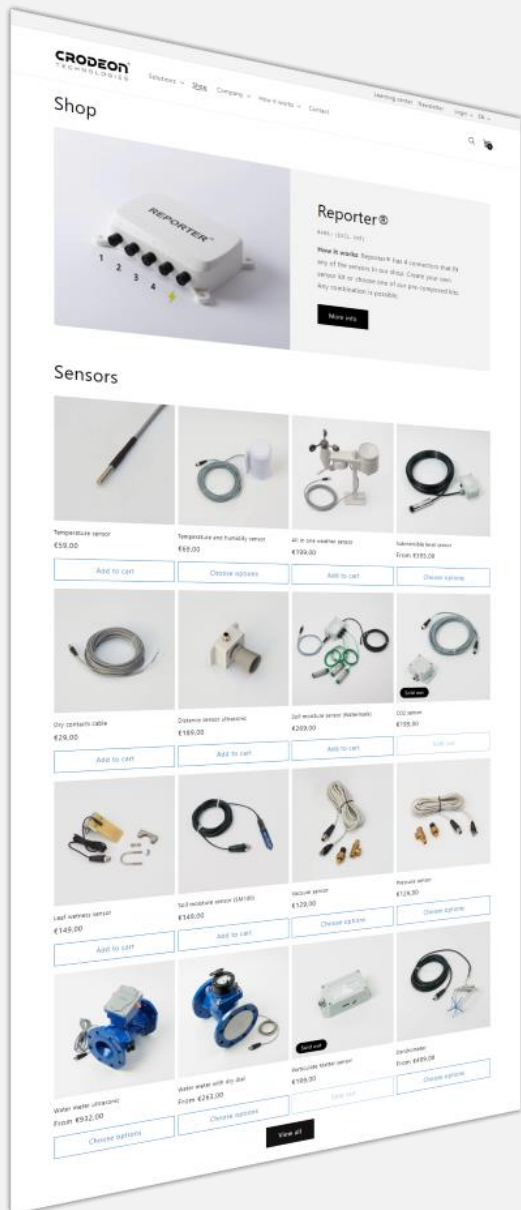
CRODEON TECHNOLOGIES

Solutions Shop Company How it works Contact Learning center Reseller Login EN

Shop

REPORTER

1 2 3 4

Reporter®

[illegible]

How it works: Reporter® has 4 connectors that fit any of the sensors in our shop. Create your own sensor kit or choose one of our pre-composed kits. Any combination is possible.

More info

Sensors

Temperature sensor
€59,00
Add to cart

Temperature and humidity sensor
€69,00
Choose options

All in one weather sensor
€199,00
Add to cart

Submersible level sensor
From: €185,00
Choose options

Dry contacts cable
€29,00
Add to cart

Distance sensor ultrasonic
€189,00
Add to cart

Soil moisture sensor (Watermark)
€269,00
Add to cart

Sold out
CO2 sensor
€199,00
Sold out

Leaf wetness sensor
€149,00
Add to cart

Soil moisture sensor (SM100)
€149,00
Add to cart

Vacuum sensor
€129,00
Choose options

Pressure sensor
€129,00
Choose options

Water meter ultrasonic
From: €932,00
Choose options

Water meter with dry dial
From: €263,00
Choose options

Sold out
Particulate Matter sensor
€199,00
Sold out

Dendrometer
From: €489,00
Choose options

View all